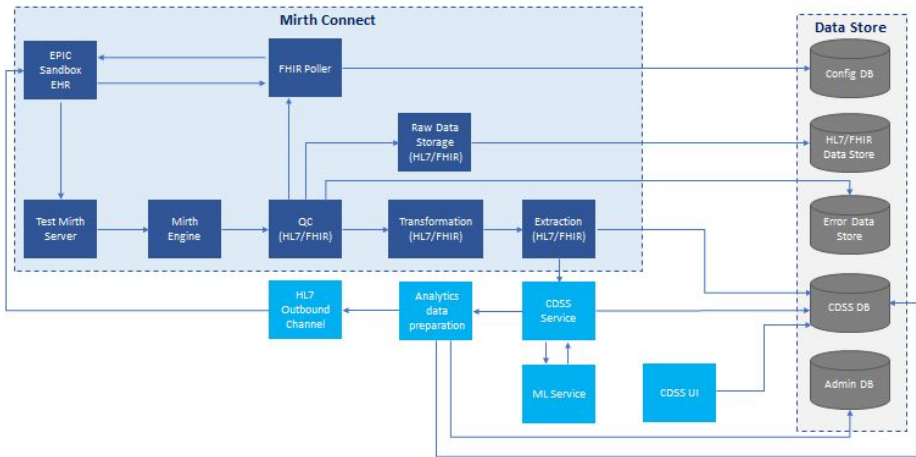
Mirth Connect

EPIC Sandbox EHR

FHIR Poller

Raw Data Storage (HL7/FHIR)

Test Mirth Server

Mirth Engine

QC (HL7/FHIR)

Transformation (HL7/FHIR)

Extraction (HL7/FHIR)

HL7 Outbound Channel

Analytics data preparation

CDSS Service

ML Service

CDSS UI

Data Store

Config DB

HL7/FHIR Data Store

Error Data Store

CDSS DB

Admin DB